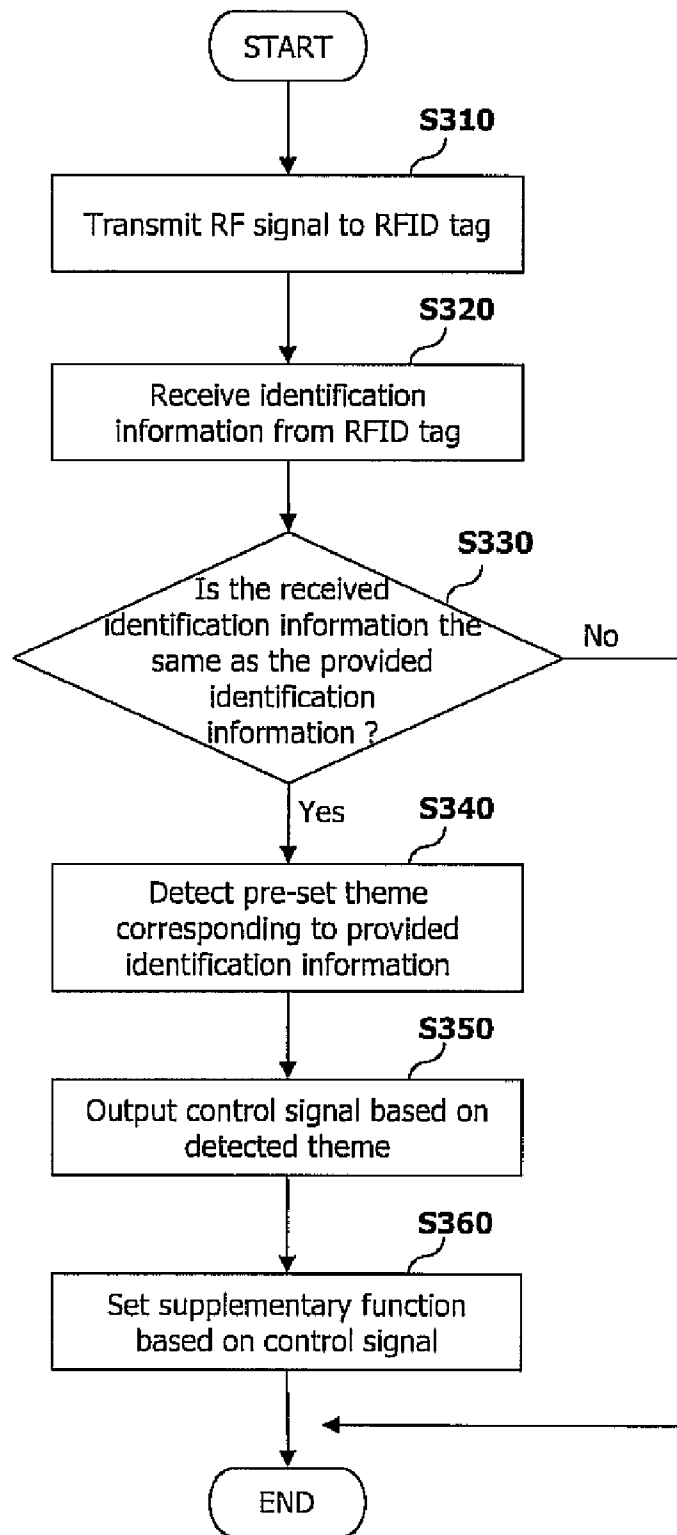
START

S310

Transmit RF signal to RFID tag

S320

Receive identification information from RFID tag

S330

Is the received identification information the same as the provided identification information ?

No

Yes

S340

Detect pre-set theme corresponding to provided identification information

S350

Output control signal based on detected theme

S360

Set supplementary function based on control signal

END